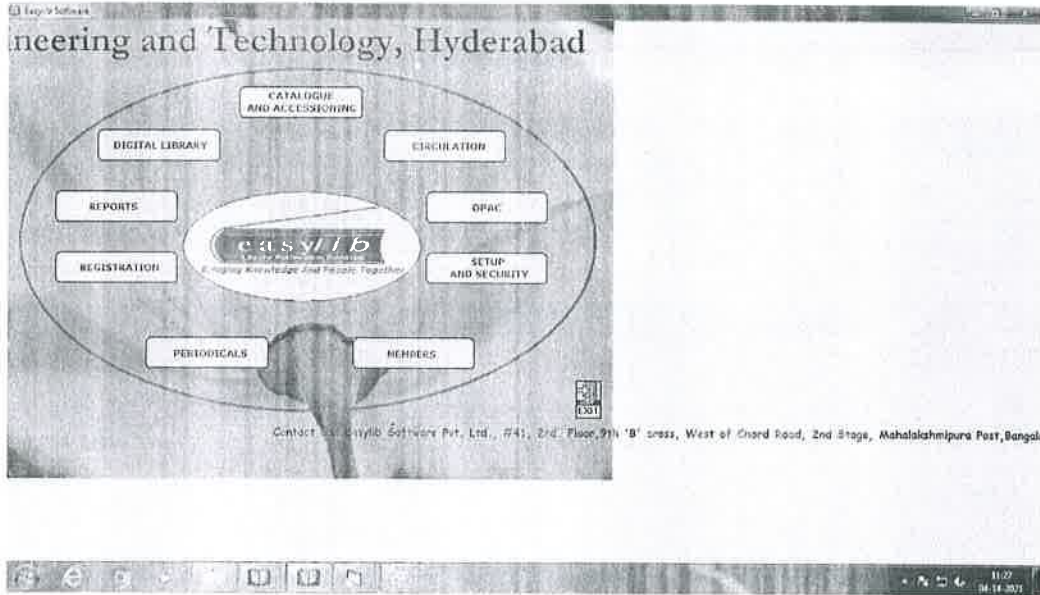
Easylib Software

ineering and Technology, Hyderabad

CATALOGUE AND ACCESSIONING

DIGITAL LIBRARY

CIRCULATION

REPORTS

OPAC

easylib

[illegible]

Bringing Knowledge And People Together

REGISTRATION

SETUP AND SECURITY

PERIODICALS

MEMBERS

EXIT

Contact : Easylib Software Pvt. Ltd., #41, 2nd Floor,9th 'B' cross, West of Chord Road, 2nd Stage, Mahalakshmipura Post,Bangal

11:27
04-14-2021